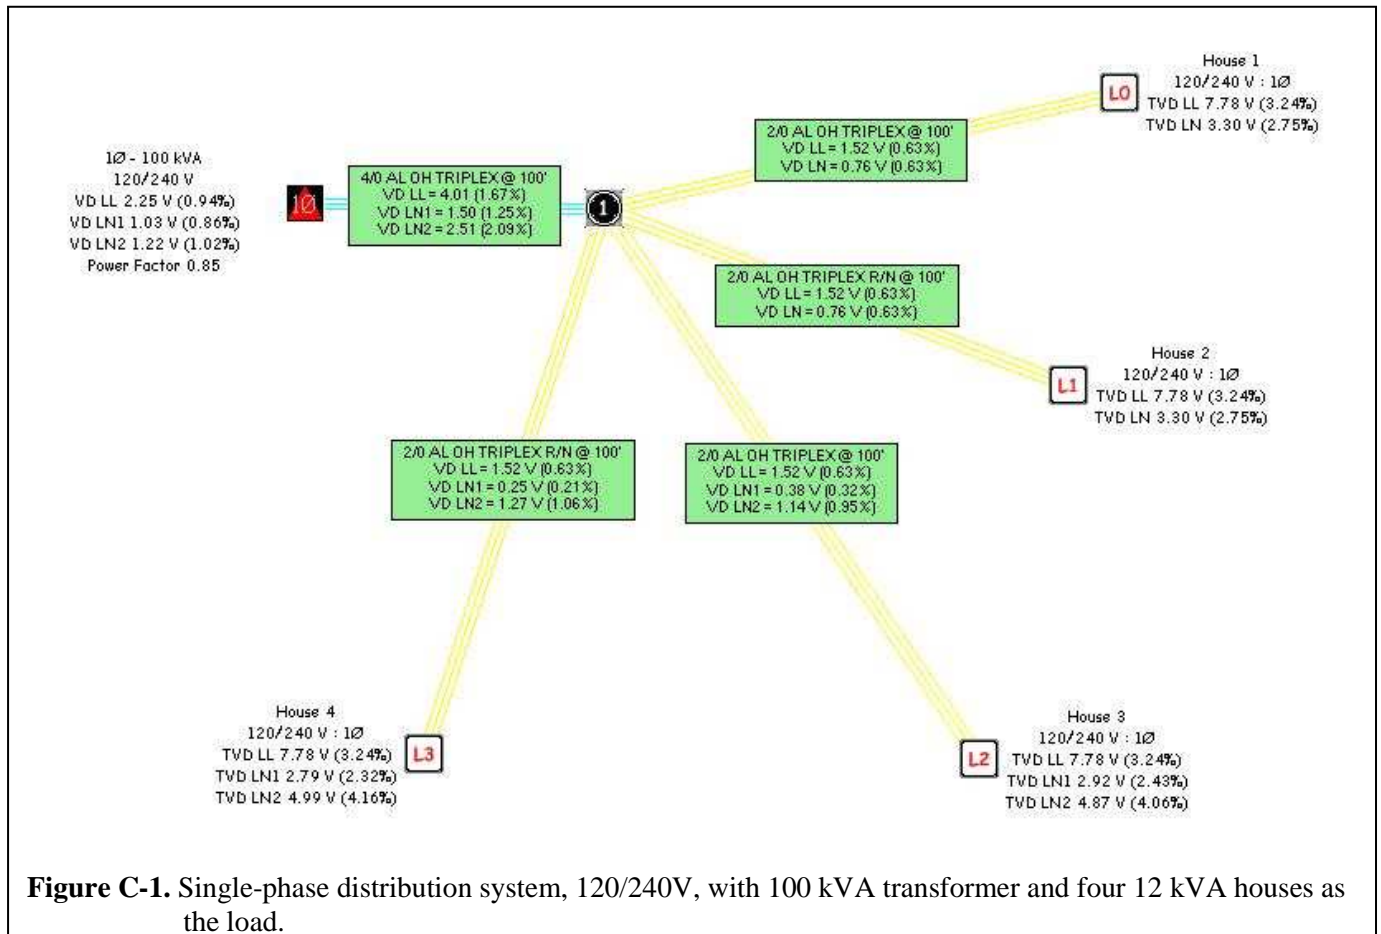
1Ø - 100 kVA
120/240 V
VD LL 2.25 V (0.94%)
VD LN1 1.03 V (0.86%)
VD LN2 1.22 V (1.02%)
Power Factor 0.85

1Ø

4/0 AL OH TRIPLEX @ 100'
VD LL = 4.01 (1.67%)
VD LN1 = 1.50 (1.25%)
VD LN2 = 2.51 (2.09%)

1

2/0 AL OH TRIPLEX @ 100'
VD LL = 1.52 V (0.63%)
VD LN = 0.76 V (0.63%)

House 1
120/240 V : 1Ø
TVD LL 7.78 V (3.24%)
TVD LN 3.30 V (2.75%)

L0

2/0 AL OH TRIPLEX R/N @ 100'
VD LL = 1.52 V (0.63%)
VD LN = 0.76 V (0.63%)

House 2
120/240 V : 1Ø
TVD LL 7.78 V (3.24%)
TVD LN 3.30 V (2.75%)

L1

2/0 AL OH TRIPLEX R/N @ 100'
VD LL = 1.52 V (0.63%)
VD LN1 = 0.25 V (0.21%)
VD LN2 = 1.27 V (1.06%)

2/0 AL OH TRIPLEX @ 100'
VD LL = 1.52 V (0.63%)
VD LN1 = 0.38 V (0.32%)
VD LN2 = 1.14 V (0.95%)

House 4
120/240 V : 1Ø
TVD LL 7.78 V (3.24%)
TVD LN1 2.79 V (2.32%)
TVD LN2 4.99 V (4.16%)

L3

House 3
120/240 V : 1Ø
TVD LL 7.78 V (3.24%)
TVD LN1 2.92 V (2.43%)
TVD LN2 4.87 V (4.06%)

L2

**Figure C-1.** Single-phase distribution system, 120/240V, with 100 kVA transformer and four 12 kVA houses as the load.